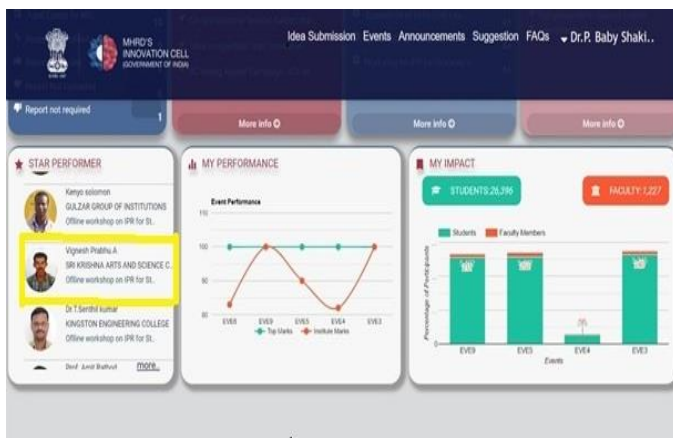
MHRD'S INNOVATION CELL (GOVERNMENT OF INDIA)

Idea Submission Events Announcements Suggestion FAQs Dr.P. Baby Shaki..

Report not required 1

More info

More info

More info

STAR PERFORMER

Kenyo solomon
GULZAR GROUP OF INSTITUTIONS
Offline workshop on IPR for St..

Vignesh Prabhu.A
SRI KRISHNA ARTS AND SCIENCE C..
Offline workshop on IPR for St..

Dr.T.Senthil kumar
KINGSTON ENGINEERING COLLEGE
Offline workshop on IPR for St..

Prof. Amit Rathod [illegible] more..

MY PERFORMANCE

Event Performance

110

100

90

80

EVE8 EVE9 EVE5 EVE4 EVE3

Top Marks Institute Marks

MY IMPACT

STUDENTS:26,396

FACULTY:1,227

Students Faculty Members

Percentage of Participants

EVE9 EVE5 EVE4 EVE3

Events